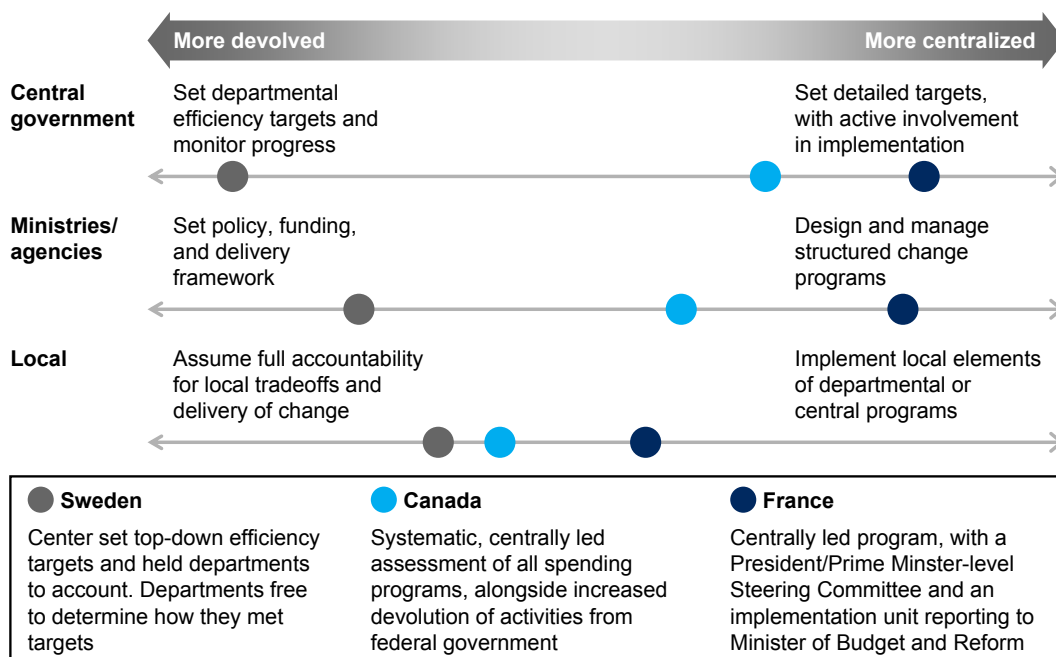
More devolved

More centralized

Central government

Set departmental efficiency targets and monitor progress

Set detailed targets, with active involvement in implementation

Ministries/ agencies

Set policy, funding, and delivery framework

Design and manage structured change programs

Local

Assume full accountability for local tradeoffs and delivery of change

Implement local elements of departmental or central programs

Sweden

Center set top-down efficiency targets and held departments to account. Departments free to determine how they met targets

Canada

Systematic, centrally led assessment of all spending programs, alongside increased devolution of activities from federal government

France

Centrally led program, with a President/Prime Minster-level Steering Committee and an implementation unit reporting to Minister of Budget and Reform